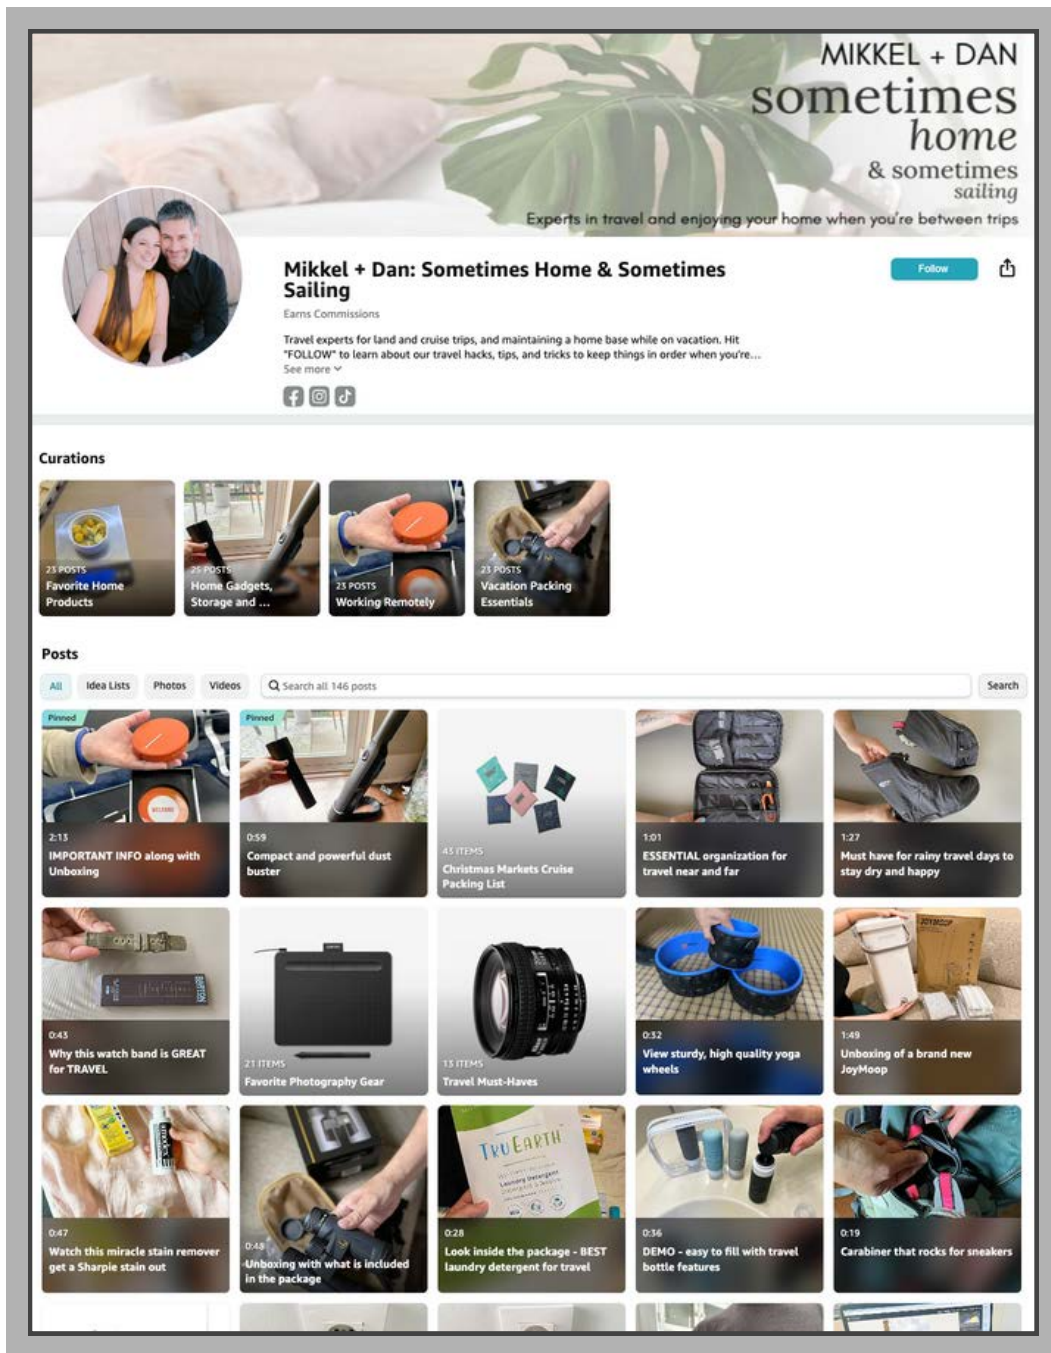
MIKKEL + DAN
sometimes
home
& sometimes
sailing
Experts in travel and enjoying your home when you're between trips

Mikkel + Dan: Sometimes Home & Sometimes Sailing

Earns Commissions

Travel experts for land and cruise trips, and maintaining a home base while on vacation. Hit "FOLLOW" to learn about our travel hacks, tips, and tricks to keep things in order when you're...

See more

Follow

Curations

23 POSTS
Favorite Home Products

25 POSTS
Home Gadgets, Storage and ...

23 POSTS
Working Remotely

23 POSTS
Vacation Packing Essentials

Posts

All | Idea Lists | Photos | Videos | Search all 146 posts | Search

Pinned
2:13
IMPORTANT INFO along with Unboxing

Pinned
0:59
Compact and powerful dust buster

43 ITEMS
Christmas Markets Cruise Packing List

1:01
ESSENTIAL organization for travel near and far

1:27
Must have for rainy travel days to stay dry and happy

0:43
Why this watch band is GREAT for TRAVEL

21 ITEMS
Favorite Photography Gear

13 ITEMS
Travel Must-Haves

0:32
View sturdy, high quality yoga wheels

1:49
Unboxing of a brand new JoyMoop

0:47
Watch this miracle stain remover get a Sharpie stain out

0:48
Unboxing with what is included in the package

0:28
Look inside the package - BEST laundry detergent for travel

0:36
DEMO - easy to fill with travel bottle features

0:19
Carabiner that rocks for sneakers